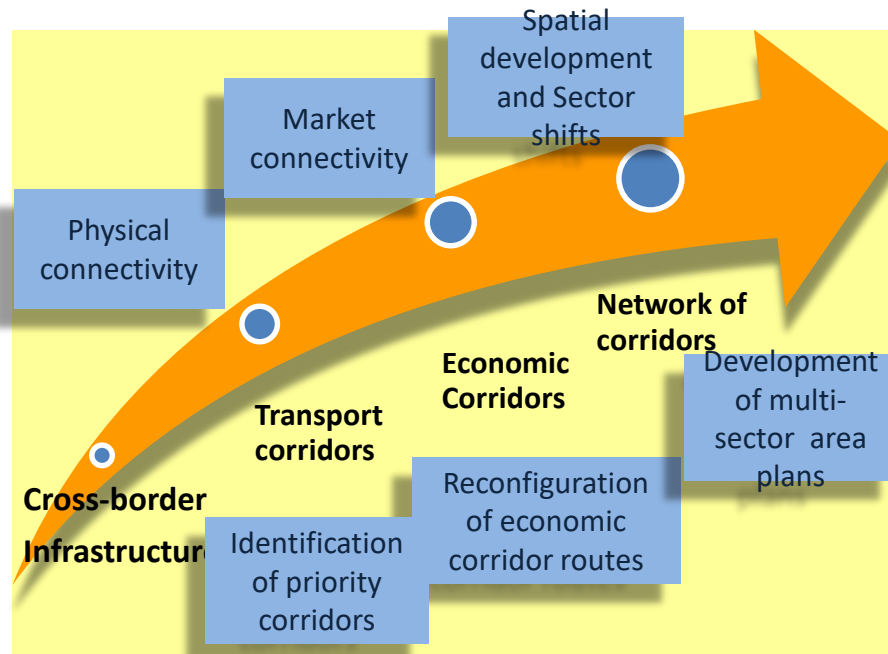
Spatial development and Sector shifts

Market connectivity

Physical connectivity

Network of corridors

Economic Corridors

Transport corridors

Cross-border Infrastructure

Development of multi-sector area plans

Reconfiguration of economic corridor routes

Identification of priority corridors